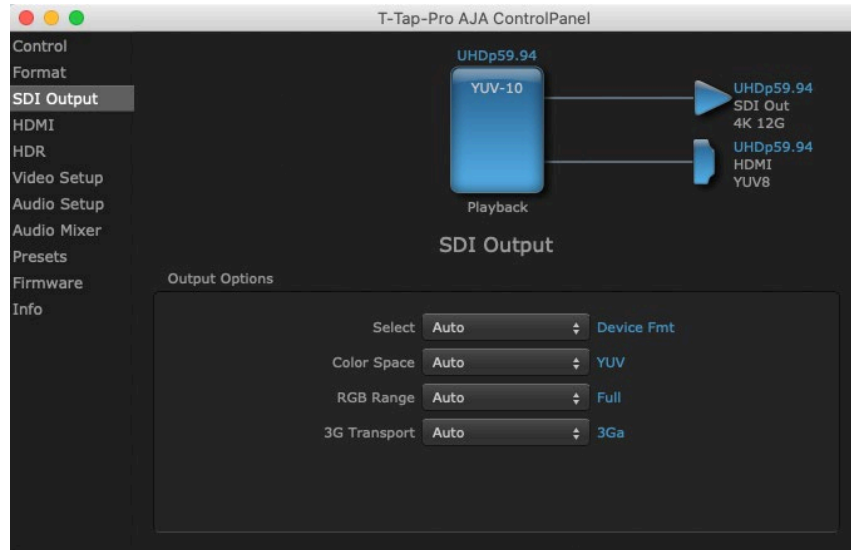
T-Tap-Pro AJA ControlPanel

Control
Format
SDI Output
HDMI
HDR
Video Setup
Audio Setup
Audio Mixer
Presets
Firmware
Info

UHDp59.94
YUV-10
Playback

UHDp59.94
SDI Out
4K 12G

UHDp59.94
HDMI
YUV8

SDI Output

Output Options

Select Auto Device Fmt
Color Space Auto YUV
RGB Range Auto Full
3G Transport Auto 3Ga